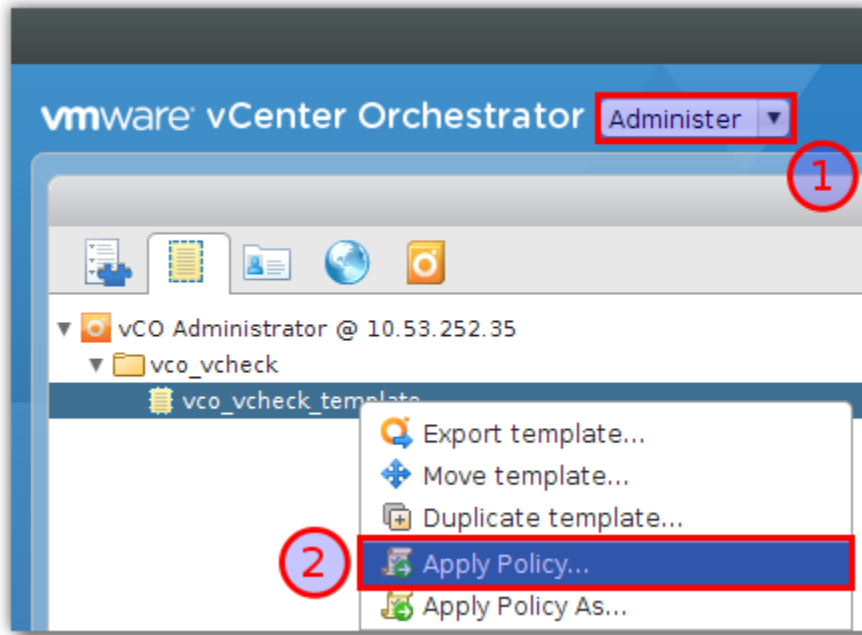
vmware vCenter Orchestrator Administer ▼

1

vCO Administrator @ 10.53.252.35
vco_vcheck
vco_vcheck_template

Export template...
Move template...
Duplicate template...
2
Apply Policy...
Apply Policy As...